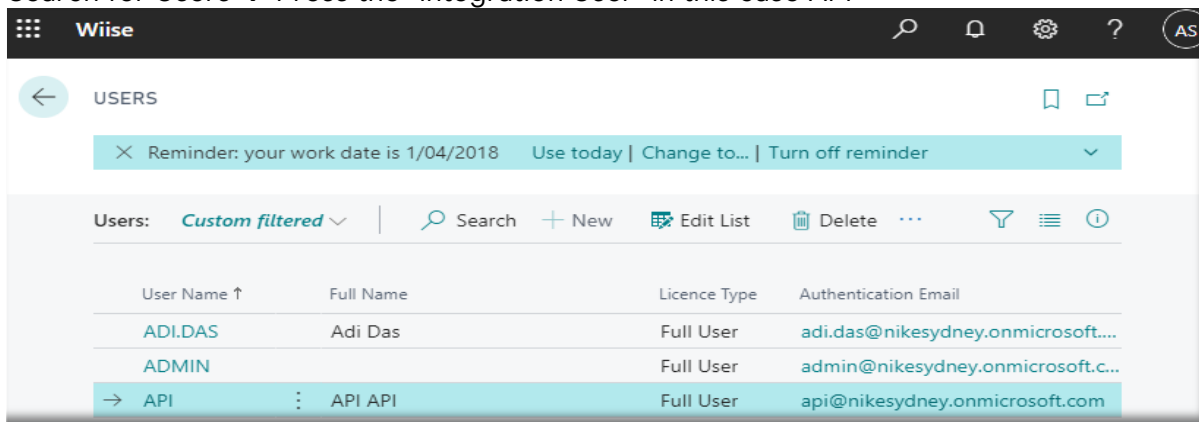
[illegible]

Wiise

AS

USERS

Reminder: your work date is 1/04/2018 Use today | Change to... | Turn off reminder

Users: Custom filtered Search + New Edit List Delete ···

| User Name ↑ | Full Name | Licence Type | Authentication Email |
|---|---|---|---|
| ADI.DAS | Adi Das | Full User | adi.das@nikesydney.onmicrosoft.... |
| ADMIN | | Full User | admin@nikesydney.onmicrosoft.c... |
| API | API API | Full User | api@nikesydney.onmicrosoft.com |